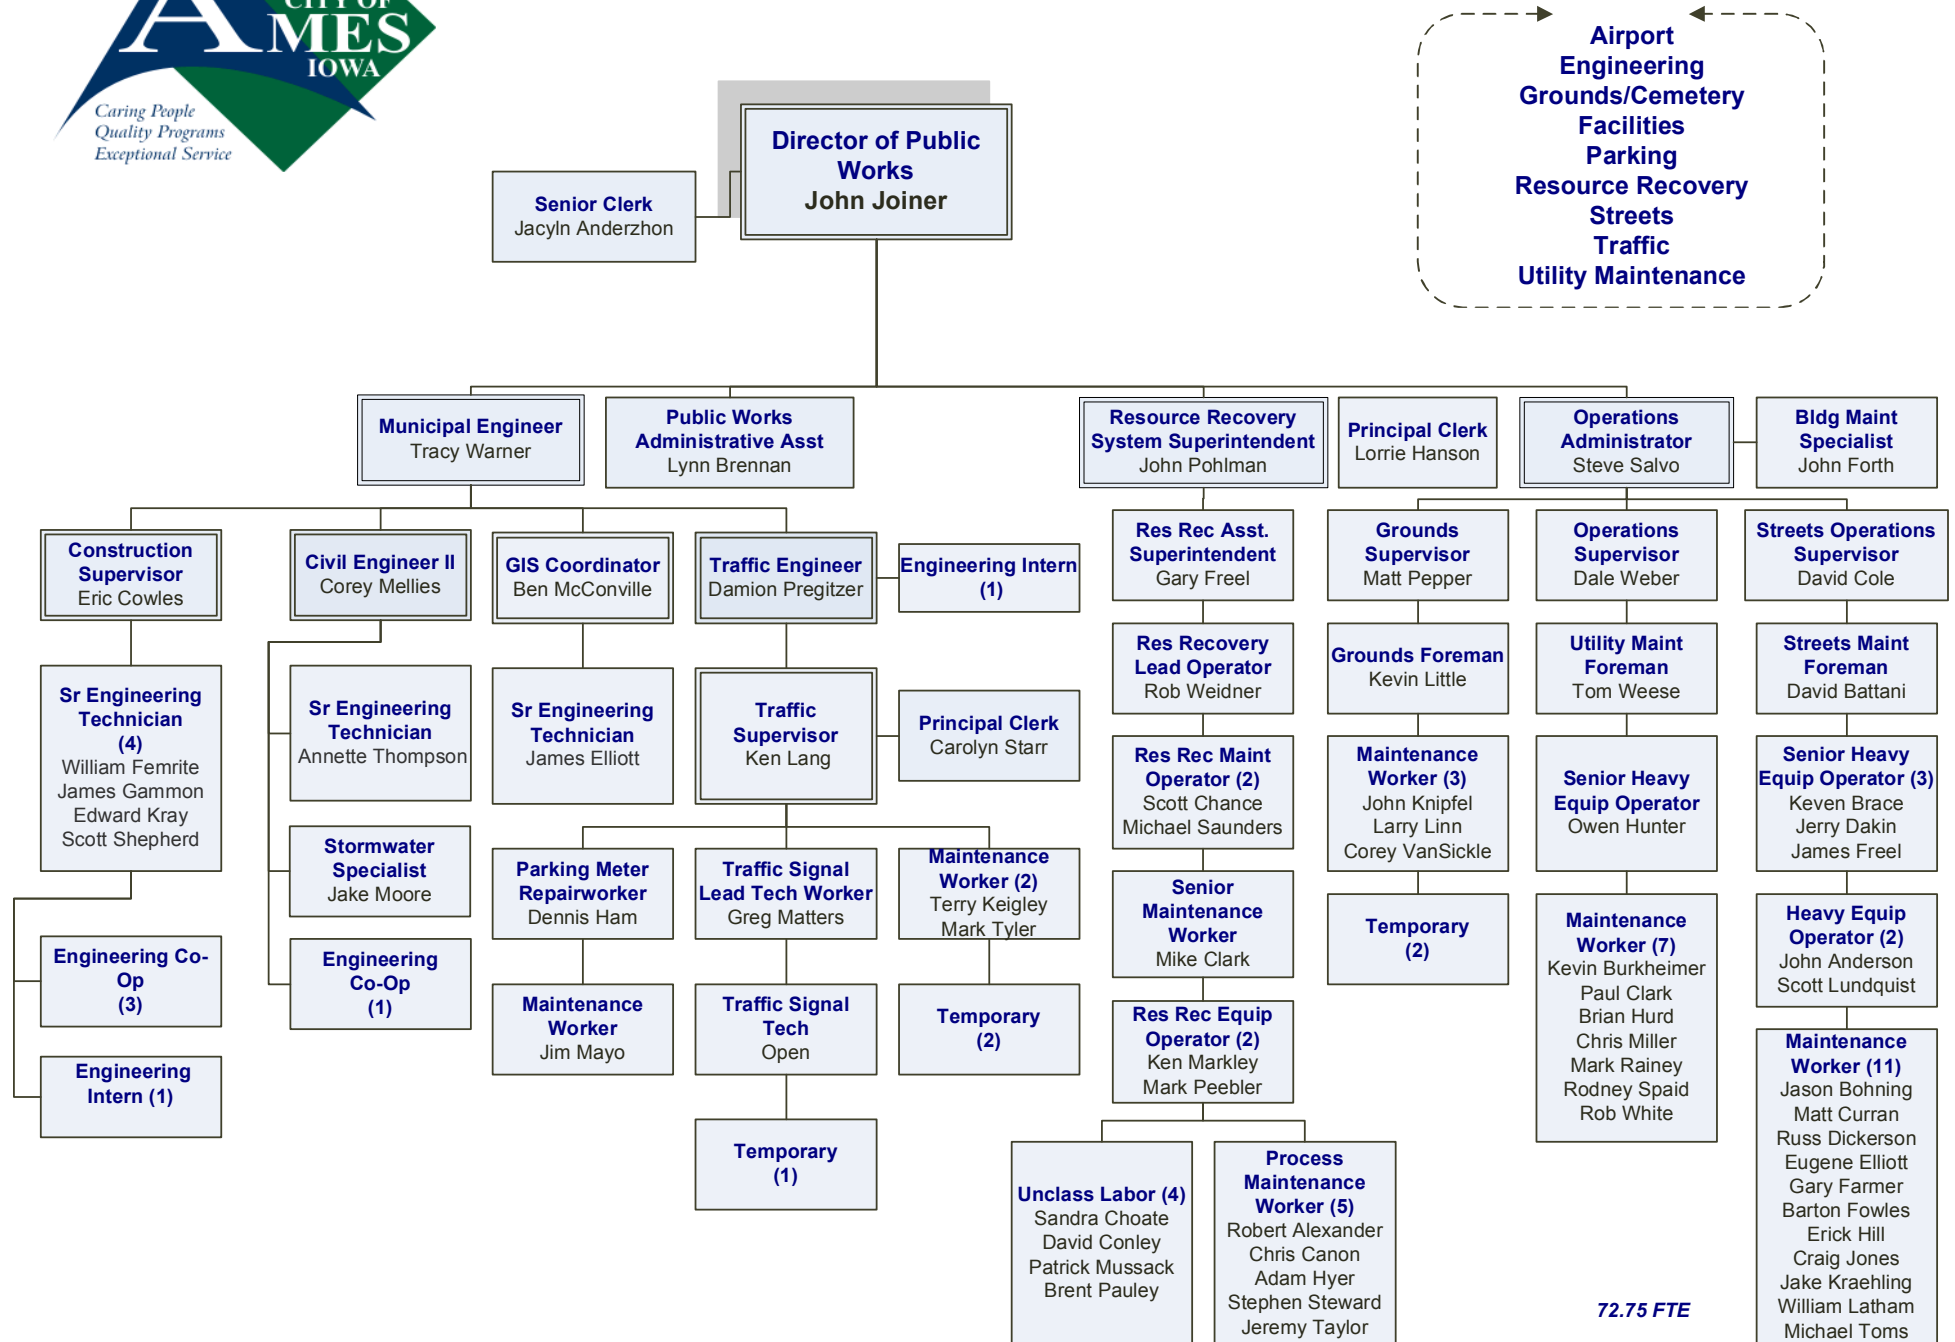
CITY OF AMES IOWA
Caring People
Quality Programs
Exceptional Service

Airport
Engineering
Grounds/Cemetery
Facilities
Parking
Resource Recovery
Streets
Traffic
Utility Maintenance

Director of Public Works
John Joiner

Senior Clerk
Jacyln Anderzhon

Municipal Engineer
Tracy Warner

Public Works Administrative Asst
Lynn Brennan

Resource Recovery System Superintendent
John Pohlman

Principal Clerk
Lorrie Hanson

Operations Administrator
Steve Salvo

Bldg Maint Specialist
John Forth

Construction Supervisor
Eric Cowles

Civil Engineer II
Corey Mellies

GIS Coordinator
Ben McConville

Traffic Engineer
Damion Pregitzer

Engineering Intern (1)

Sr Engineering Technician (4)
William Femrite
James Gammon
Edward Kray
Scott Shepherd

Engineering Co-Op (3)

Engineering Intern (1)

Sr Engineering Technician
Annette Thompson

Stormwater Specialist
Jake Moore

Engineering Co-Op (1)

Sr Engineering Technician
James Elliott

Traffic Supervisor
Ken Lang

Principal Clerk
Carolyn Starr

Parking Meter Repairworker
Dennis Ham

Traffic Signal Lead Tech Worker
Greg Matters

Maintenance Worker (2)
Terry Keigley
Mark Tyler

Maintenance Worker
Jim Mayo

Traffic Signal Tech
Open

Temporary (2)

Temporary (1)

Res Rec Asst. Superintendent
Gary Freel

Res Recovery Lead Operator
Rob Weidner

Res Rec Maint Operator (2)
Scott Chance
Michael Saunders

Senior Maintenance Worker
Mike Clark

Res Rec Equip Operator (2)
Ken Markley
Mark Peebler

Unclass Labor (4)
Sandra Choate
David Conley
Patrick Mussack
Brent Pauley

Process Maintenance Worker (5)
Robert Alexander
Chris Canon
Adam Hyer
Stephen Steward
Jeremy Taylor

Grounds Supervisor
Matt Pepper

Grounds Foreman
Kevin Little

Maintenance Worker (3)
John Knipfel
Larry Linn
Corey VanSickle

Temporary (2)

Operations Supervisor
Dale Weber

Utility Maint Foreman
Tom Weese

Senior Heavy Equip Operator
Owen Hunter

Maintenance Worker (7)
Kevin Burkheimer
Paul Clark
Brian Hurd
Chris Miller
Mark Rainey
Rodney Spaid
Rob White

Streets Operations Supervisor
David Cole

Streets Maint Foreman
David Battani

Senior Heavy Equip Operator (3)
Keven Brace
Jerry Dakin
James Freel

Heavy Equip Operator (2)
John Anderson
Scott Lundquist

Maintenance Worker (11)
Jason Bohning
Matt Curran
Russ Dickerson
Eugene Elliott
Gary Farmer
Barton Fowles
Erick Hill
Craig Jones
Jake Kraehling
William Latham
Michael Toms

72.75 FTE